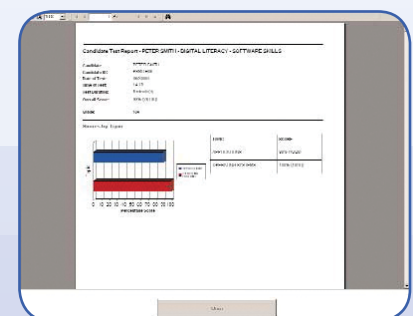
Candidate Test Report - PETER SMITH - DIGITAL LITERACY - SOFTWARE SKILLS

Candidate: PETER SMITH
Candidate ID: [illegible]
Date of Test: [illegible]
Time Taken: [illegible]
Test Level: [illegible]
Overall Score: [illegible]

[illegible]

Results by Topic

| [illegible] | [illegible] |
|---|---|
| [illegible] | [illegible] |
| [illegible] | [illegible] |

0 10 20 30 40 50 60 70 80 90 100
PERCENTAGE SCORE

Close